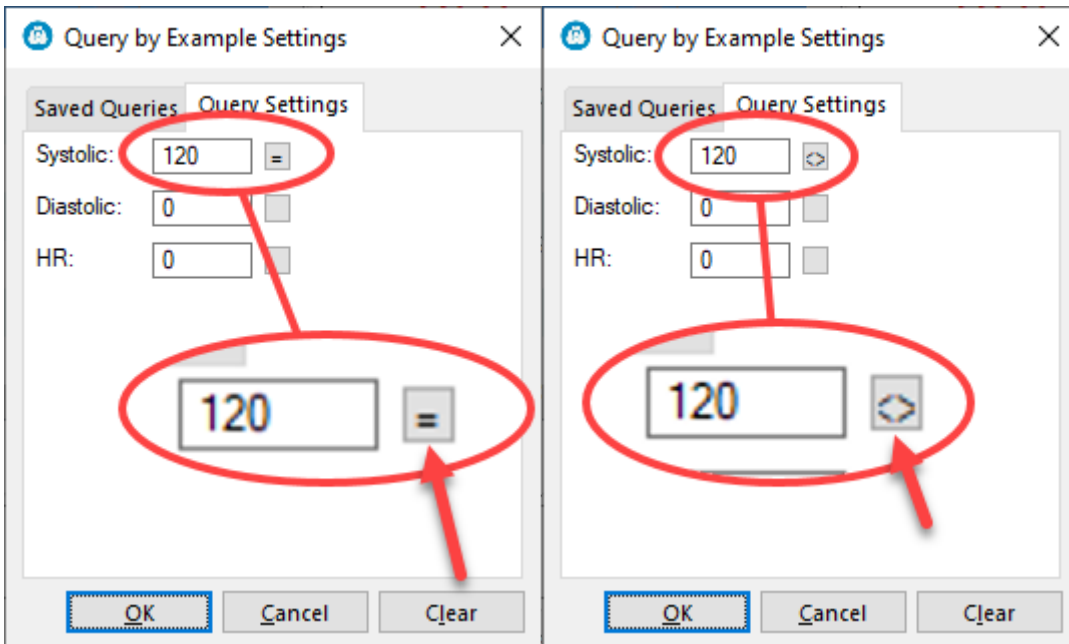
Query by Example Settings ×

Saved Queries Query Settings

Systolic: 120 =

Diastolic: 0

HR: 0

120 =

OK Cancel Clear

Query by Example Settings ×

Saved Queries Query Settings

Systolic: 120 <>

Diastolic: 0

HR: 0

120 <>

OK Cancel Clear